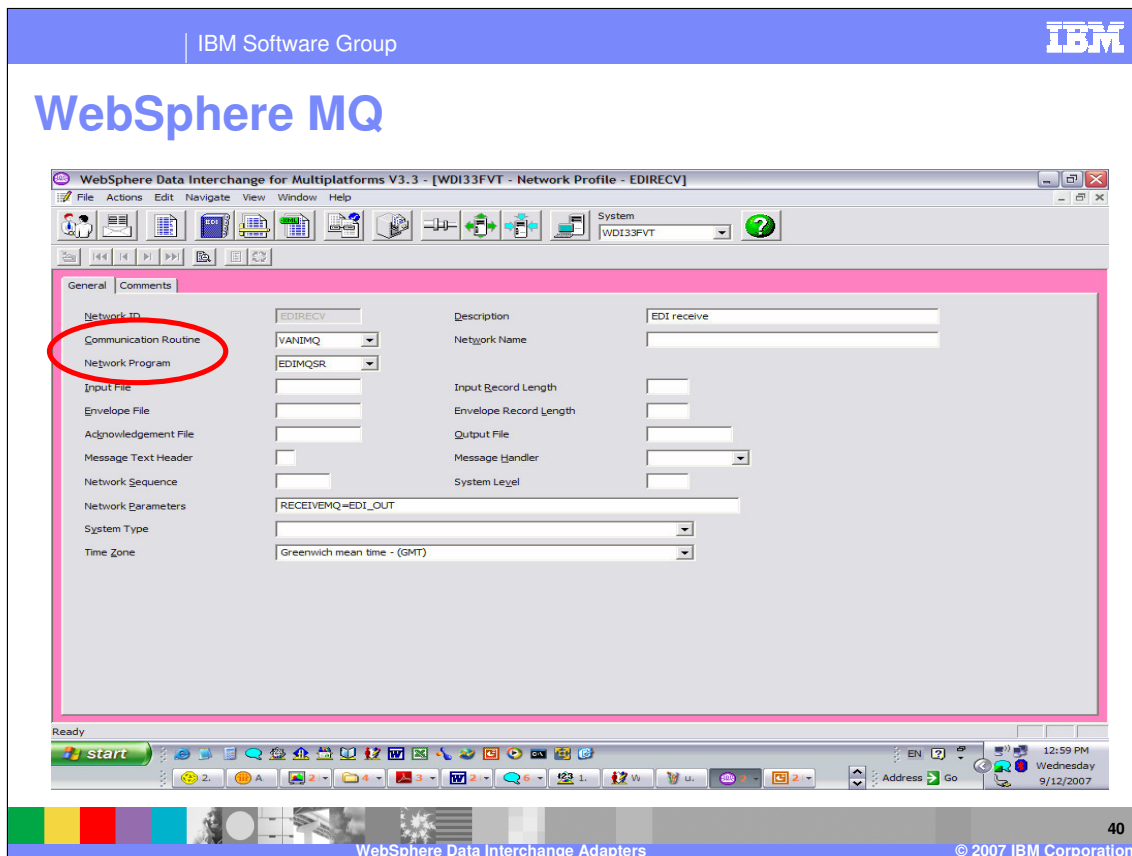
IBM Software Group

IBM

WebSphere MQ

WebSphere Data Interchange for Multiplatforms V3.3 - [WDI33FVT - Network Profile - EDIRECV]

File Actions Edit Navigate View Window Help

System
WDI33FVT

General | Comments

Network ID EDIRECV
Description EDI receive
Communication Routine VANIMQ
Network Name
Network Program EDIMQSR
Input File
Input Record Length
Envelope File
Envelope Record Length
Acknowledgement File
Output File
Message Text Header
Message Handler
Network Sequence
System Level
Network Parameters RECEIVEMQ=EDI_OUT
System Type
Time Zone Greenwich mean time - (GMT)

Ready

start

EN

12:59 PM
Wednesday
9/12/2007

2. A 2 4 3 2 6 1. W u. 2 2

Address Go

40

WebSphere Data Interchange Adapters

© 2007 IBM Corporation